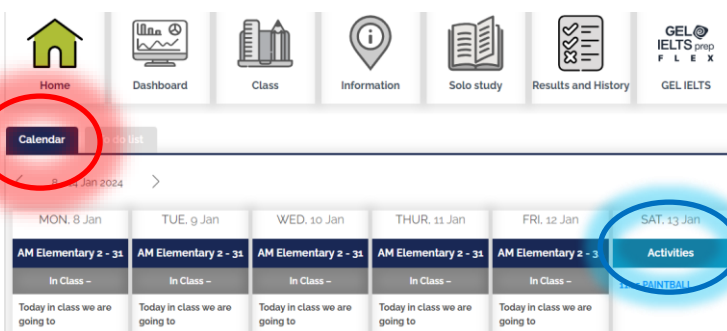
Home
Dashboard
Class
Information
Solo study
Results and History
GEL IELTS prep FLEX
GEL IELTS

Calendar
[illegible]o list

8 - 14 Jan 2024

MON. 8 Jan
AM Elementary 2 - 31
In Class -
Today in class we are going to

TUE. 9 Jan
AM Elementary 2 - 31
In Class -
Today in class we are going to

WED. 10 Jan
AM Elementary 2 - 31
In Class -
Today in class we are going to

THUR. 11 Jan
AM Elementary 2 - 31
In Class -
Today in class we are going to

FRI. 12 Jan
AM Elementary 2 - 3
In Class -
Today in class we are going to

SAT. 13 Jan
Activities
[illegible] PAINTBALL